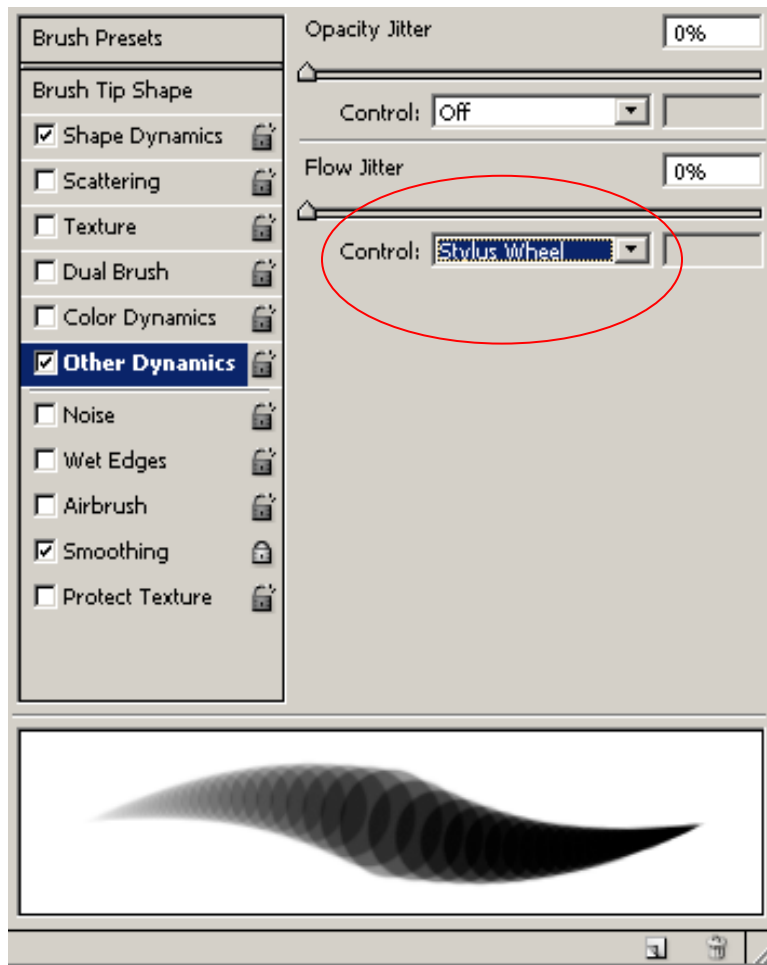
Brush Presets

Brush Tip Shape

Shape Dynamics

Scattering

Texture

Dual Brush

Color Dynamics

Other Dynamics

Noise

Wet Edges

Airbrush

Smoothing

Protect Texture

Opacity Jitter 0%

Control: Off

Flow Jitter 0%

Control: Stylus Wheel